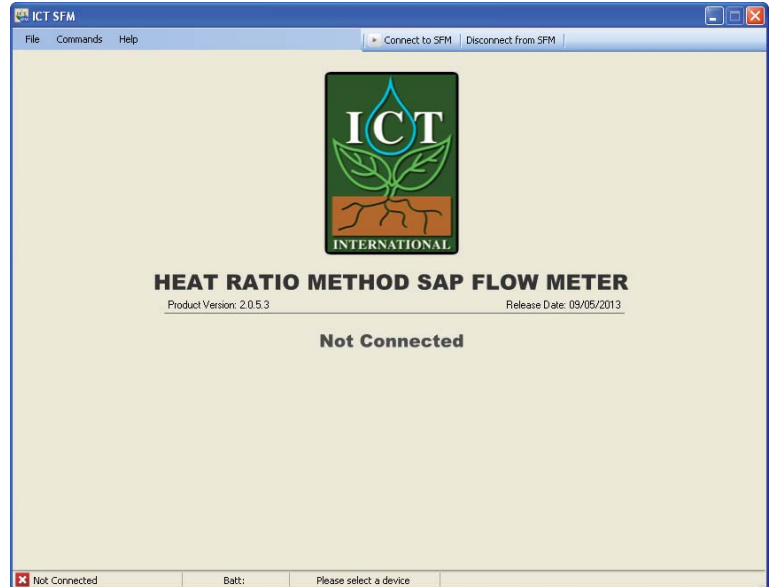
ICT SFM

File Commands Help

Connect to SFM | Disconnect from SFM

ICT
INTERNATIONAL

HEAT RATIO METHOD SAP FLOW METER

Product Version: 2.0.5.3

Release Date: 09/05/2013

Not Connected

Not Connected

Batt:

Please select a device